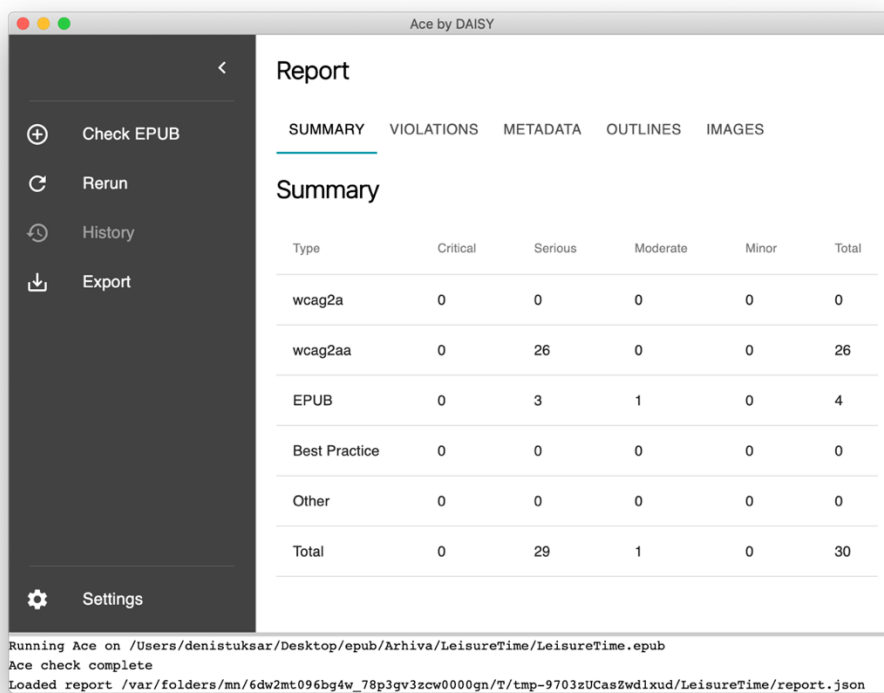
Ace by DAISY

<

Check EPUB

Rerun

History

Export

Settings

Report

SUMMARY VIOLATIONS METADATA OUTLINES IMAGES

Summary

| Type | Critical | Serious | Moderate | Minor | Total |
|---|---|---|---|---|---|
| wcag2a | 0 | 0 | 0 | 0 | 0 |
| wcag2aa | 0 | 26 | 0 | 0 | 26 |
| EPUB | 0 | 3 | 1 | 0 | 4 |
| Best Practice | 0 | 0 | 0 | 0 | 0 |
| Other | 0 | 0 | 0 | 0 | 0 |
| Total | 0 | 29 | 1 | 0 | 30 |

Running Ace on /Users/denistuksar/Desktop/epub/Arhiva/LeisureTime/LeisureTime.epub
Ace check complete
Loaded report /var/folders/mn/6dw2mt096bg4w_78p3gv3zcw0000gn/T/tmp-9703zUCasZwd1xud/LeisureTime/report.json